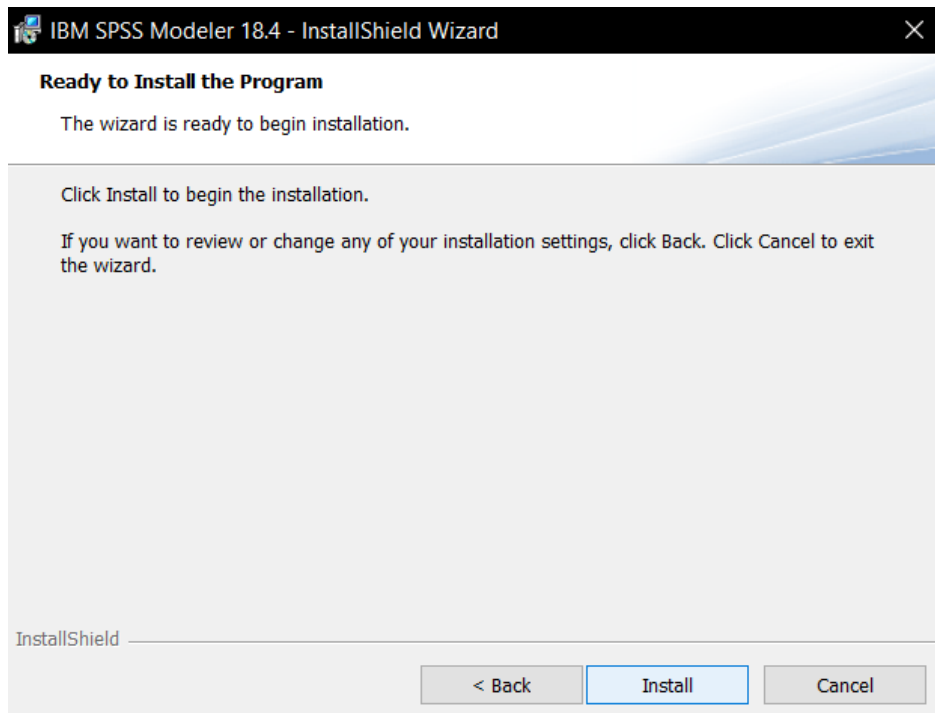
IBM SPSS Modeler 18.4 - InstallShield Wizard

Ready to Install the Program

The wizard is ready to begin installation.

Click Install to begin the installation.

If you want to review or change any of your installation settings, click Back. Click Cancel to exit the wizard.

InstallShield

< Back

Install

Cancel